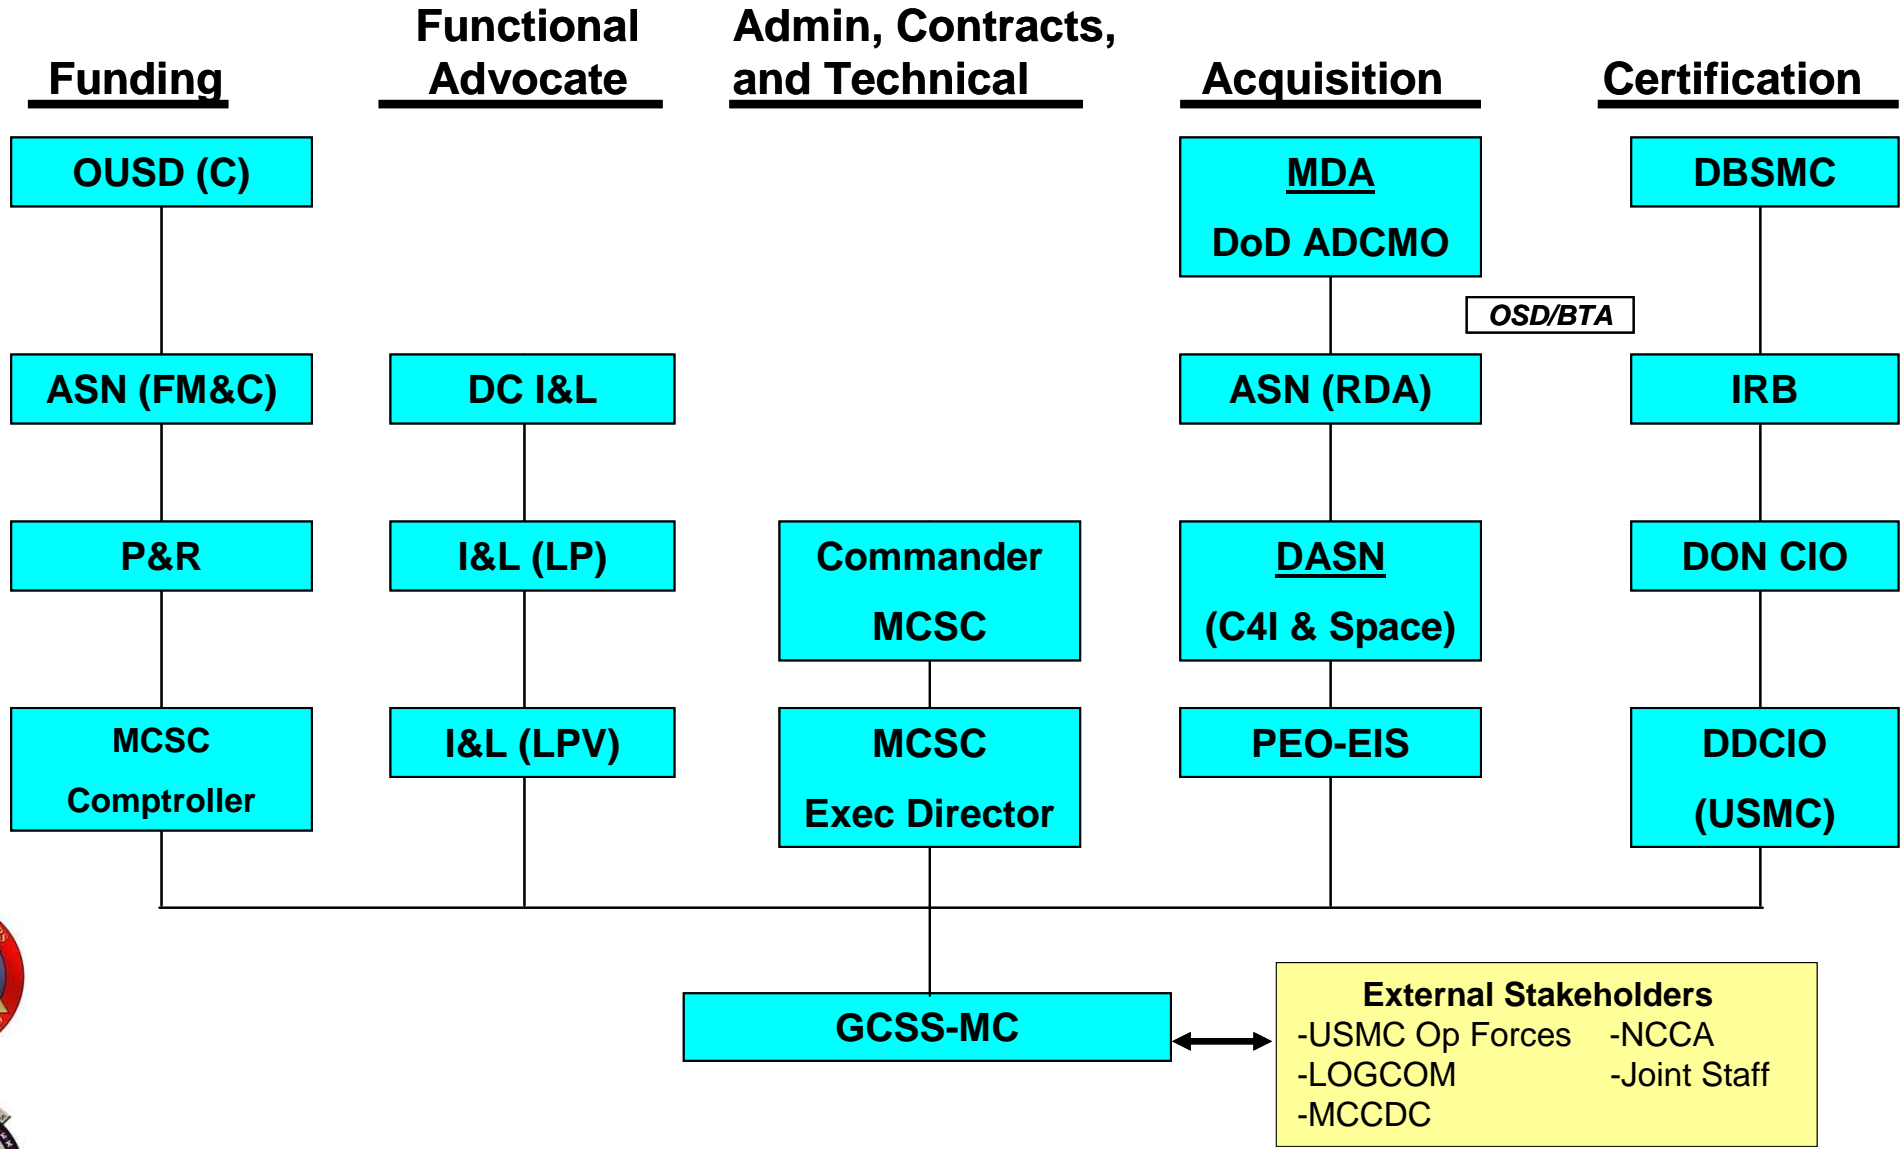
Funding

Functional Advocate

Admin, Contracts, and Technical

Acquisition

Certification

OUSD (C)

ASN (FM&C)

P&R

MCSC Comptroller

DC I&L

I&L (LP)

I&L (LPV)

Commander MCSC

MCSC Exec Director

MDA DoD ADCMO

OSD/BTA

ASN (RDA)

DASN (C4I & Space)

PEO-EIS

DBSMC

IRB

DON CIO

DDCIO (USMC)

GCSS-MC

External Stakeholders
-USMC Op Forces -NCCA
-LOGCOM -Joint Staff
-MCCDC